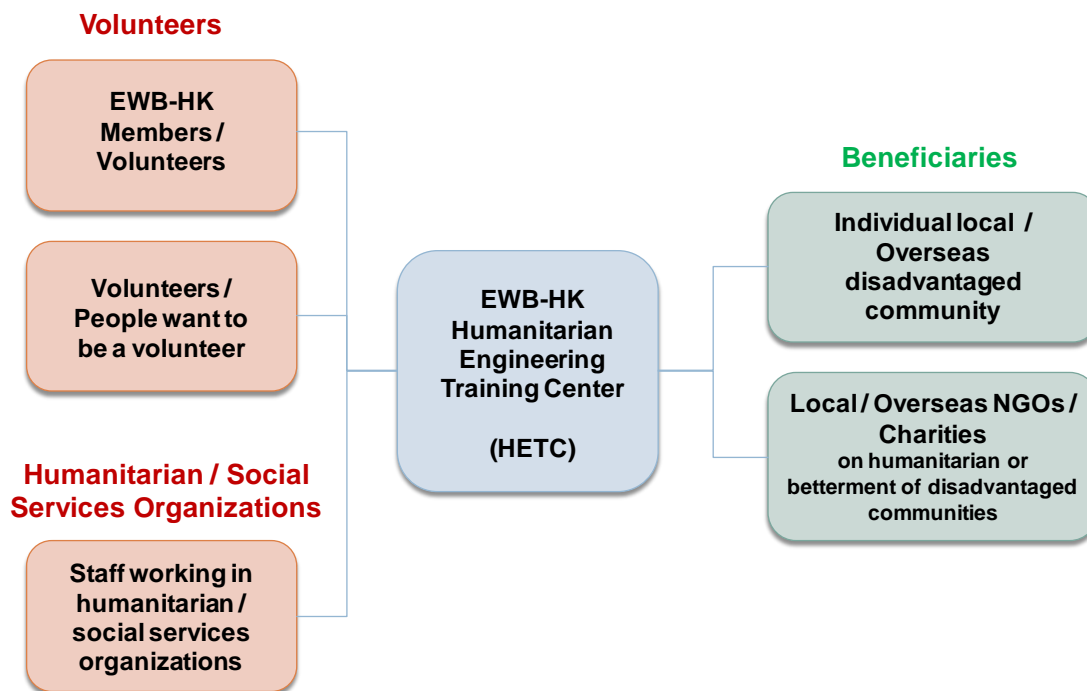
Volunteers

EWB-HK Members / Volunteers

Volunteers / People want to be a volunteer

Humanitarian / Social Services Organizations

Staff working in humanitarian / social services organizations

EWB-HK Humanitarian Engineering Training Center

(HETC)

Beneficiaries

Individual local / Overseas disadvantaged community

Local / Overseas NGOs / Charities
on humanitarian or betterment of disadvantaged communities